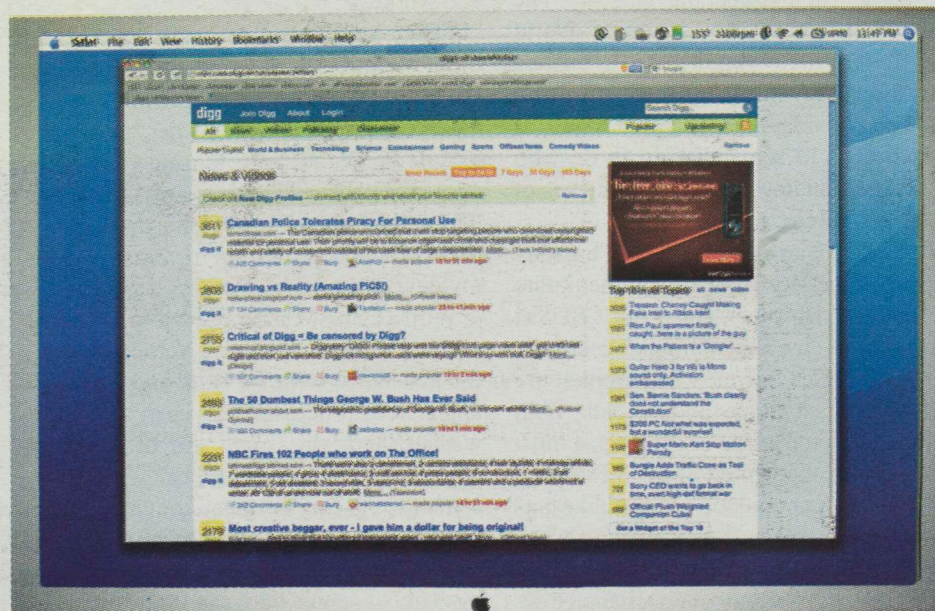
Safari File Edit View History Bookmarks Window Help

digg Join Digg About Login

All News Videos Podcasts

Popular Upcoming

News & Videos

Canadian Police Tolerates Piracy For Personal Use

Drawing vs Reality (Amazing PICS!)

Critical of Digg = Be censored by Digg?

The 50 Dumbest Things George W. Bush Has Ever Said

NBC Fires 102 People who work on The Office!

Most creative beggar, ever - I gave him a dollar for being original!

Top 10 in All Topics

Treason: Cheney Caught Making Fake Intel to Attack Iran

Ron Paul spammer finally caught...here is a picture of the guy

When the Patient is a 'Googler'

Sen. Bernie Sanders: 'Bush clearly does not understand the Constitution'

Super Mario Kart Stop Motion Parody

Bungie Adds Traffic Cone as Tool of Destruction

Sony CEO wants to go back in time, even high def format war

Official Plush Weighted Companion Cube!

Get a Widget of the Top 10

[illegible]